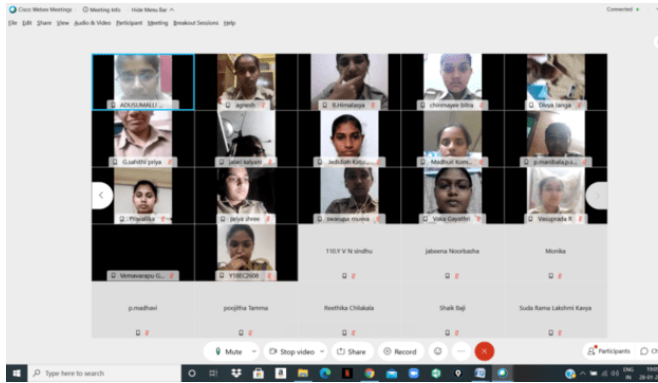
Cisco Webex Meetings ⓘ Meeting Info Hide Menu Bar ^ Connected

File Edit Share View Audio & Video Participant Meeting Breakout Sessions Help

ADUSUMALLI ...
agnesh
B.Himalaya
chinmayee bitra
Divya Janga
G.sahithi priya
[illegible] kalyani
Jedidiah Kiru...
Madhuri Kum...
p.manibala p...
Priyalika
jaiya shree
swaroopa mukku
Vaka Gayathri
Vasuprada K
Vemavarapu G...
Y18EC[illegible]
110.Y V N sindhu
Jabeena Noorbasha
Monika
p.madhavi
poojitha Tamma
Reethika Chilakala
Shaik Baji
Suda Rama Lakshmi Kavya

Mute
Stop video
Share
Record
Participants
Ch

Type here to search
ENG IN
28-01